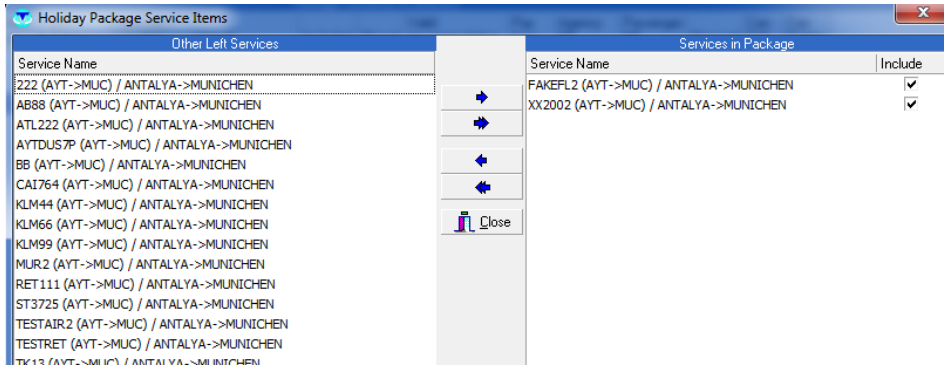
Holiday Package Service Items

Other Left Services

| Service Name |
|---|
| 222 (AYT->MUC) / ANTALYA->MUNICHEN |
| AB88 (AYT->MUC) / ANTALYA->MUNICHEN |
| ATL222 (AYT->MUC) / ANTALYA->MUNICHEN |
| AYTDUS7P (AYT->MUC) / ANTALYA->MUNICHEN |
| BB (AYT->MUC) / ANTALYA->MUNICHEN |
| CAI764 (AYT->MUC) / ANTALYA->MUNICHEN |
| KLM44 (AYT->MUC) / ANTALYA->MUNICHEN |
| KLM66 (AYT->MUC) / ANTALYA->MUNICHEN |
| KLM99 (AYT->MUC) / ANTALYA->MUNICHEN |
| MUR2 (AYT->MUC) / ANTALYA->MUNICHEN |
| RET111 (AYT->MUC) / ANTALYA->MUNICHEN |
| ST3725 (AYT->MUC) / ANTALYA->MUNICHEN |
| TESTAIR2 (AYT->MUC) / ANTALYA->MUNICHEN |
| TESTRET (AYT->MUC) / ANTALYA->MUNICHEN |
| TK13 (AYT->MUC) / ANTALYA->MUNICHEN |

Close

Services in Package

| Service Name | Include |
|---|---|
| FAKEFL2 (AYT->MUC) / ANTALYA->MUNICHEN | ✓ |
| XX2002 (AYT->MUC) / ANTALYA->MUNICHEN | ✓ |